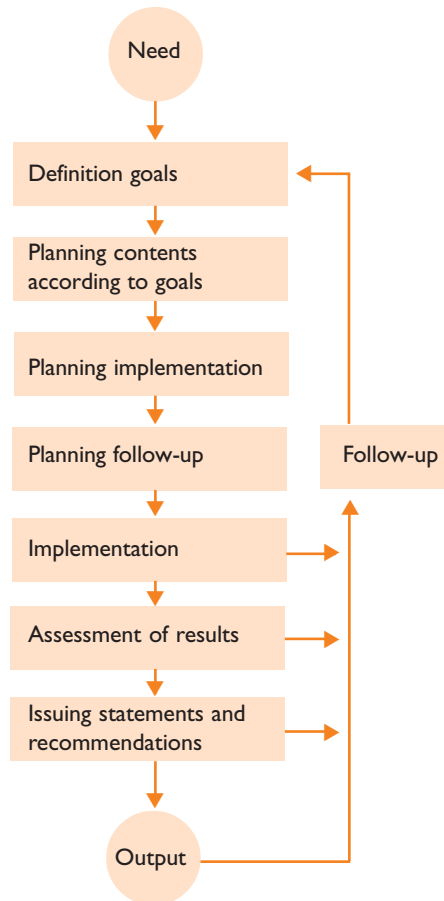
Need

Definition goals

Planning contents according to goals

Planning implementation

Planning follow-up

Implementation

Assessment of results

Issuing statements and recommendations

Output

Follow-up